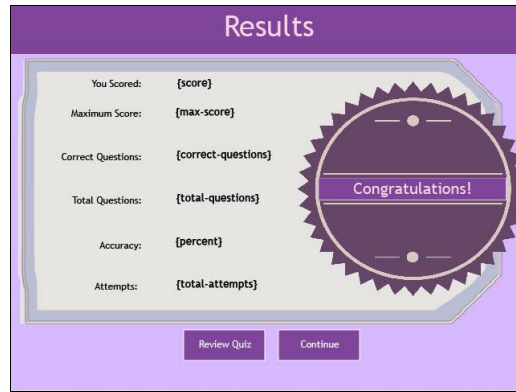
Results

| You Scored: | {score} |
|---|---|
| Maximum Score: | {max-score} |
| Correct Questions: | {correct-questions} |
| Total Questions: | {total-questions} |
| Accuracy: | {percent} |
| Attempts: | {total-attempts} |

Congratulations!

Review Quiz
Continue